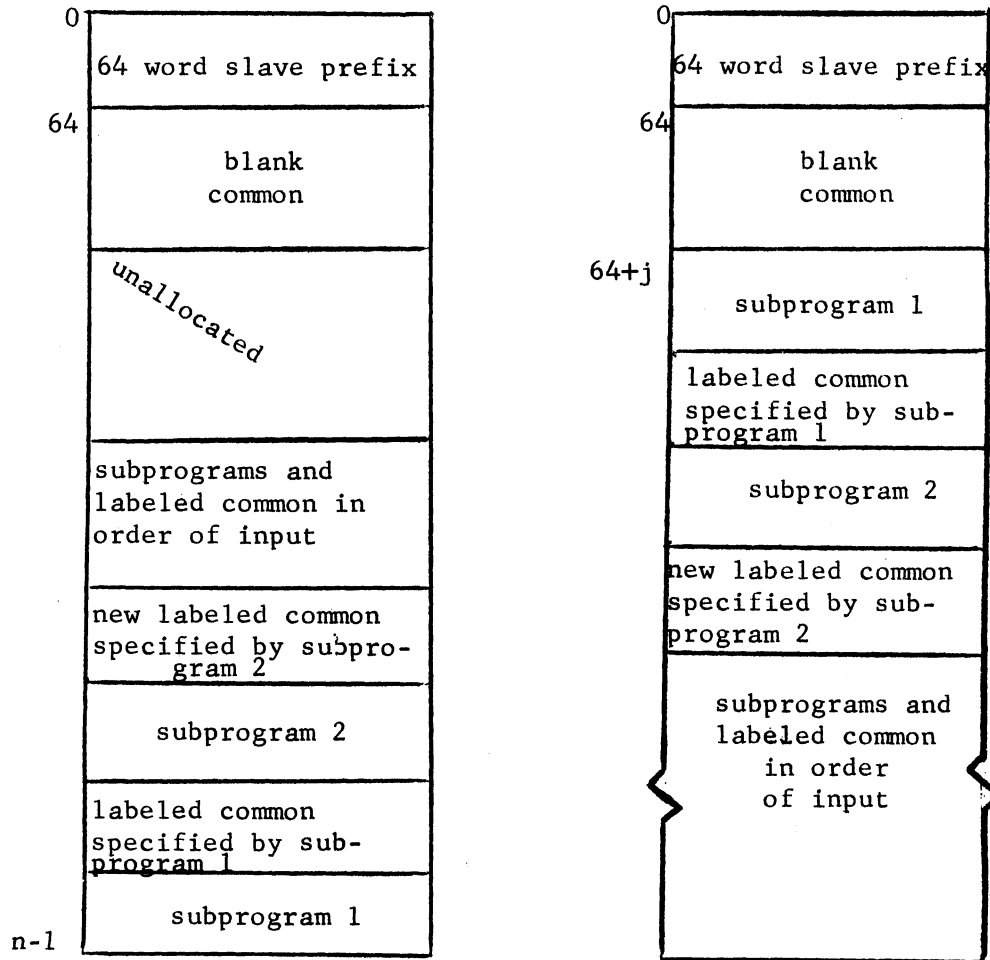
0

64 word slave prefix

64

blank common

unallocated

subprograms and labeled common in order of input

new labeled common specified by subprogram 2

subprogram 2

labeled common specified by subprogram 1

subprogram 1

n-1

0

64 word slave prefix

64

blank common

64+j

subprogram 1

labeled common specified by subprogram 1

subprogram 2

new labeled common specified by subprogram 2

subprograms and labeled common in order of input